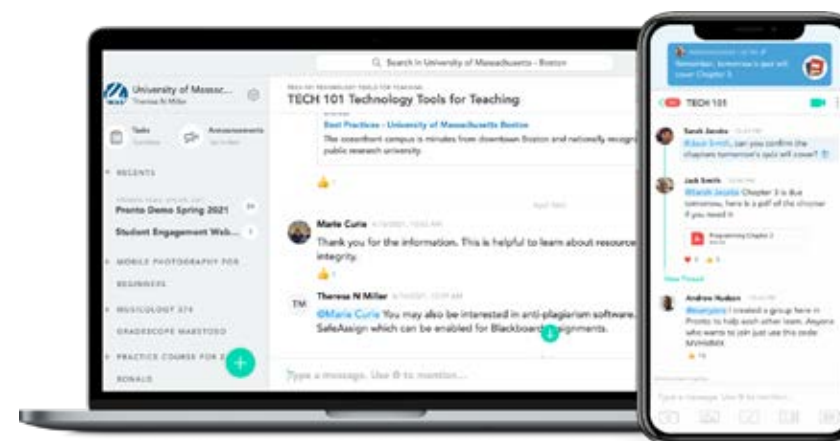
Search in University of Massachusetts - Boston

University of Massac...
Therese N Miller

Tasks

Announcements

RECENTS

Pronto Demo Spring 2021

Student Engagement Web...

MOBILE PHOTOGRAPHY FOR BEGINNERS

MUSICOLOGY 374

GRADESCOPE MAESTORO

PRACTICE COURSE FOR 2

RONALD

TECH 101 Technology Tools for Teaching

Best Practices - University of Massachusetts Boston

The convenient campus is minutes from downtown Boston and nationally recogn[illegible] public research university.

Marie Curie

Thank you for the information. This is helpful to learn about resource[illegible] integrity.

TM

Therese N Miller

@Marie Curie You may also be interested in anti-plagiarism software. SafeAssign which can be enabled for Blackboard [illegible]ignments.

Type a message. Use @ to mention...

Remember, tomorrow's test will cover Chapter 3

TECH 101

Sarah Jacobs

@Jack Smith, can you confirm the chapters tomorrow's quiz will cover?

Jack Smith

@Sarah Jacobs Chapter 3 is the summary, here is a pdf of the chapter if you need it

Andrew Hudson

@everyone I created a group here in Pronto to help each other learn. Anyone who wants to join just use this code